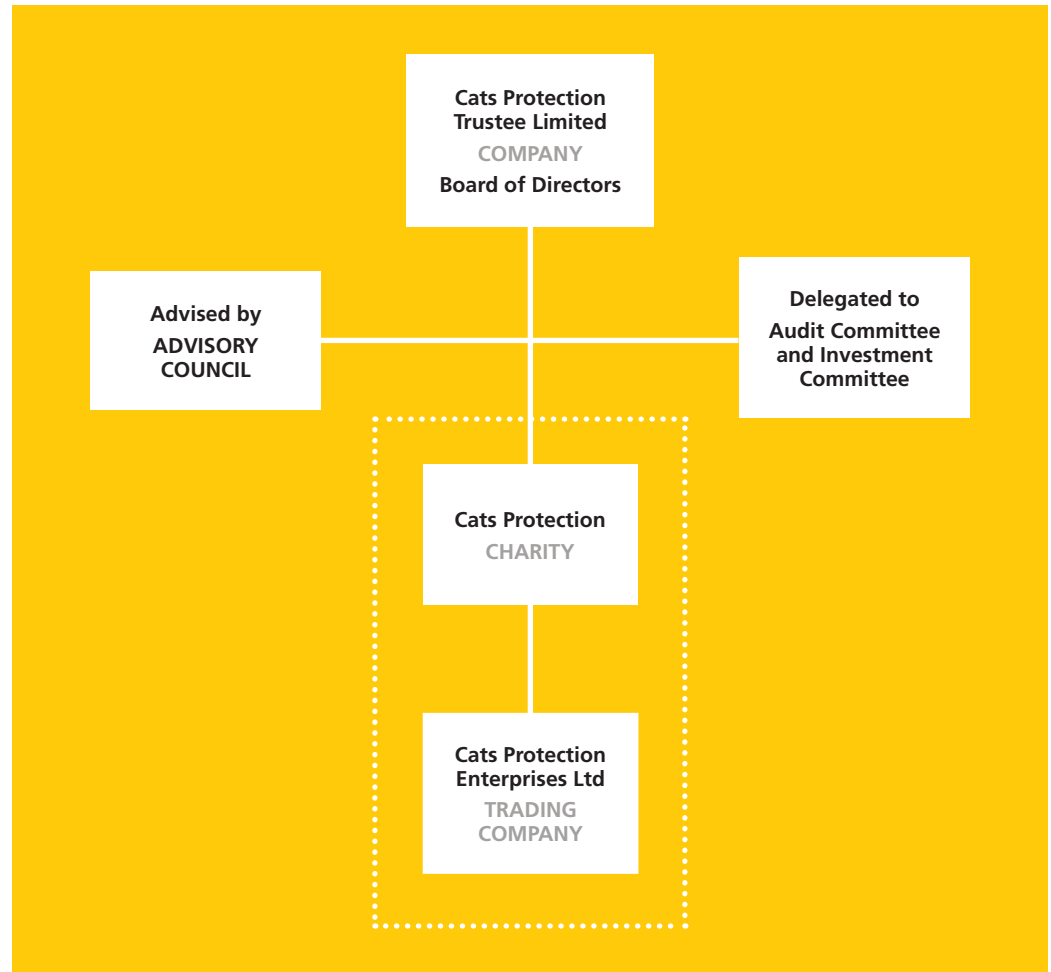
Cats Protection Trustee Limited
COMPANY
Board of Directors

Advised by
ADVISORY COUNCIL

Delegated to
Audit Committee and Investment Committee

Cats Protection
CHARITY

Cats Protection Enterprises Ltd
TRADING COMPANY